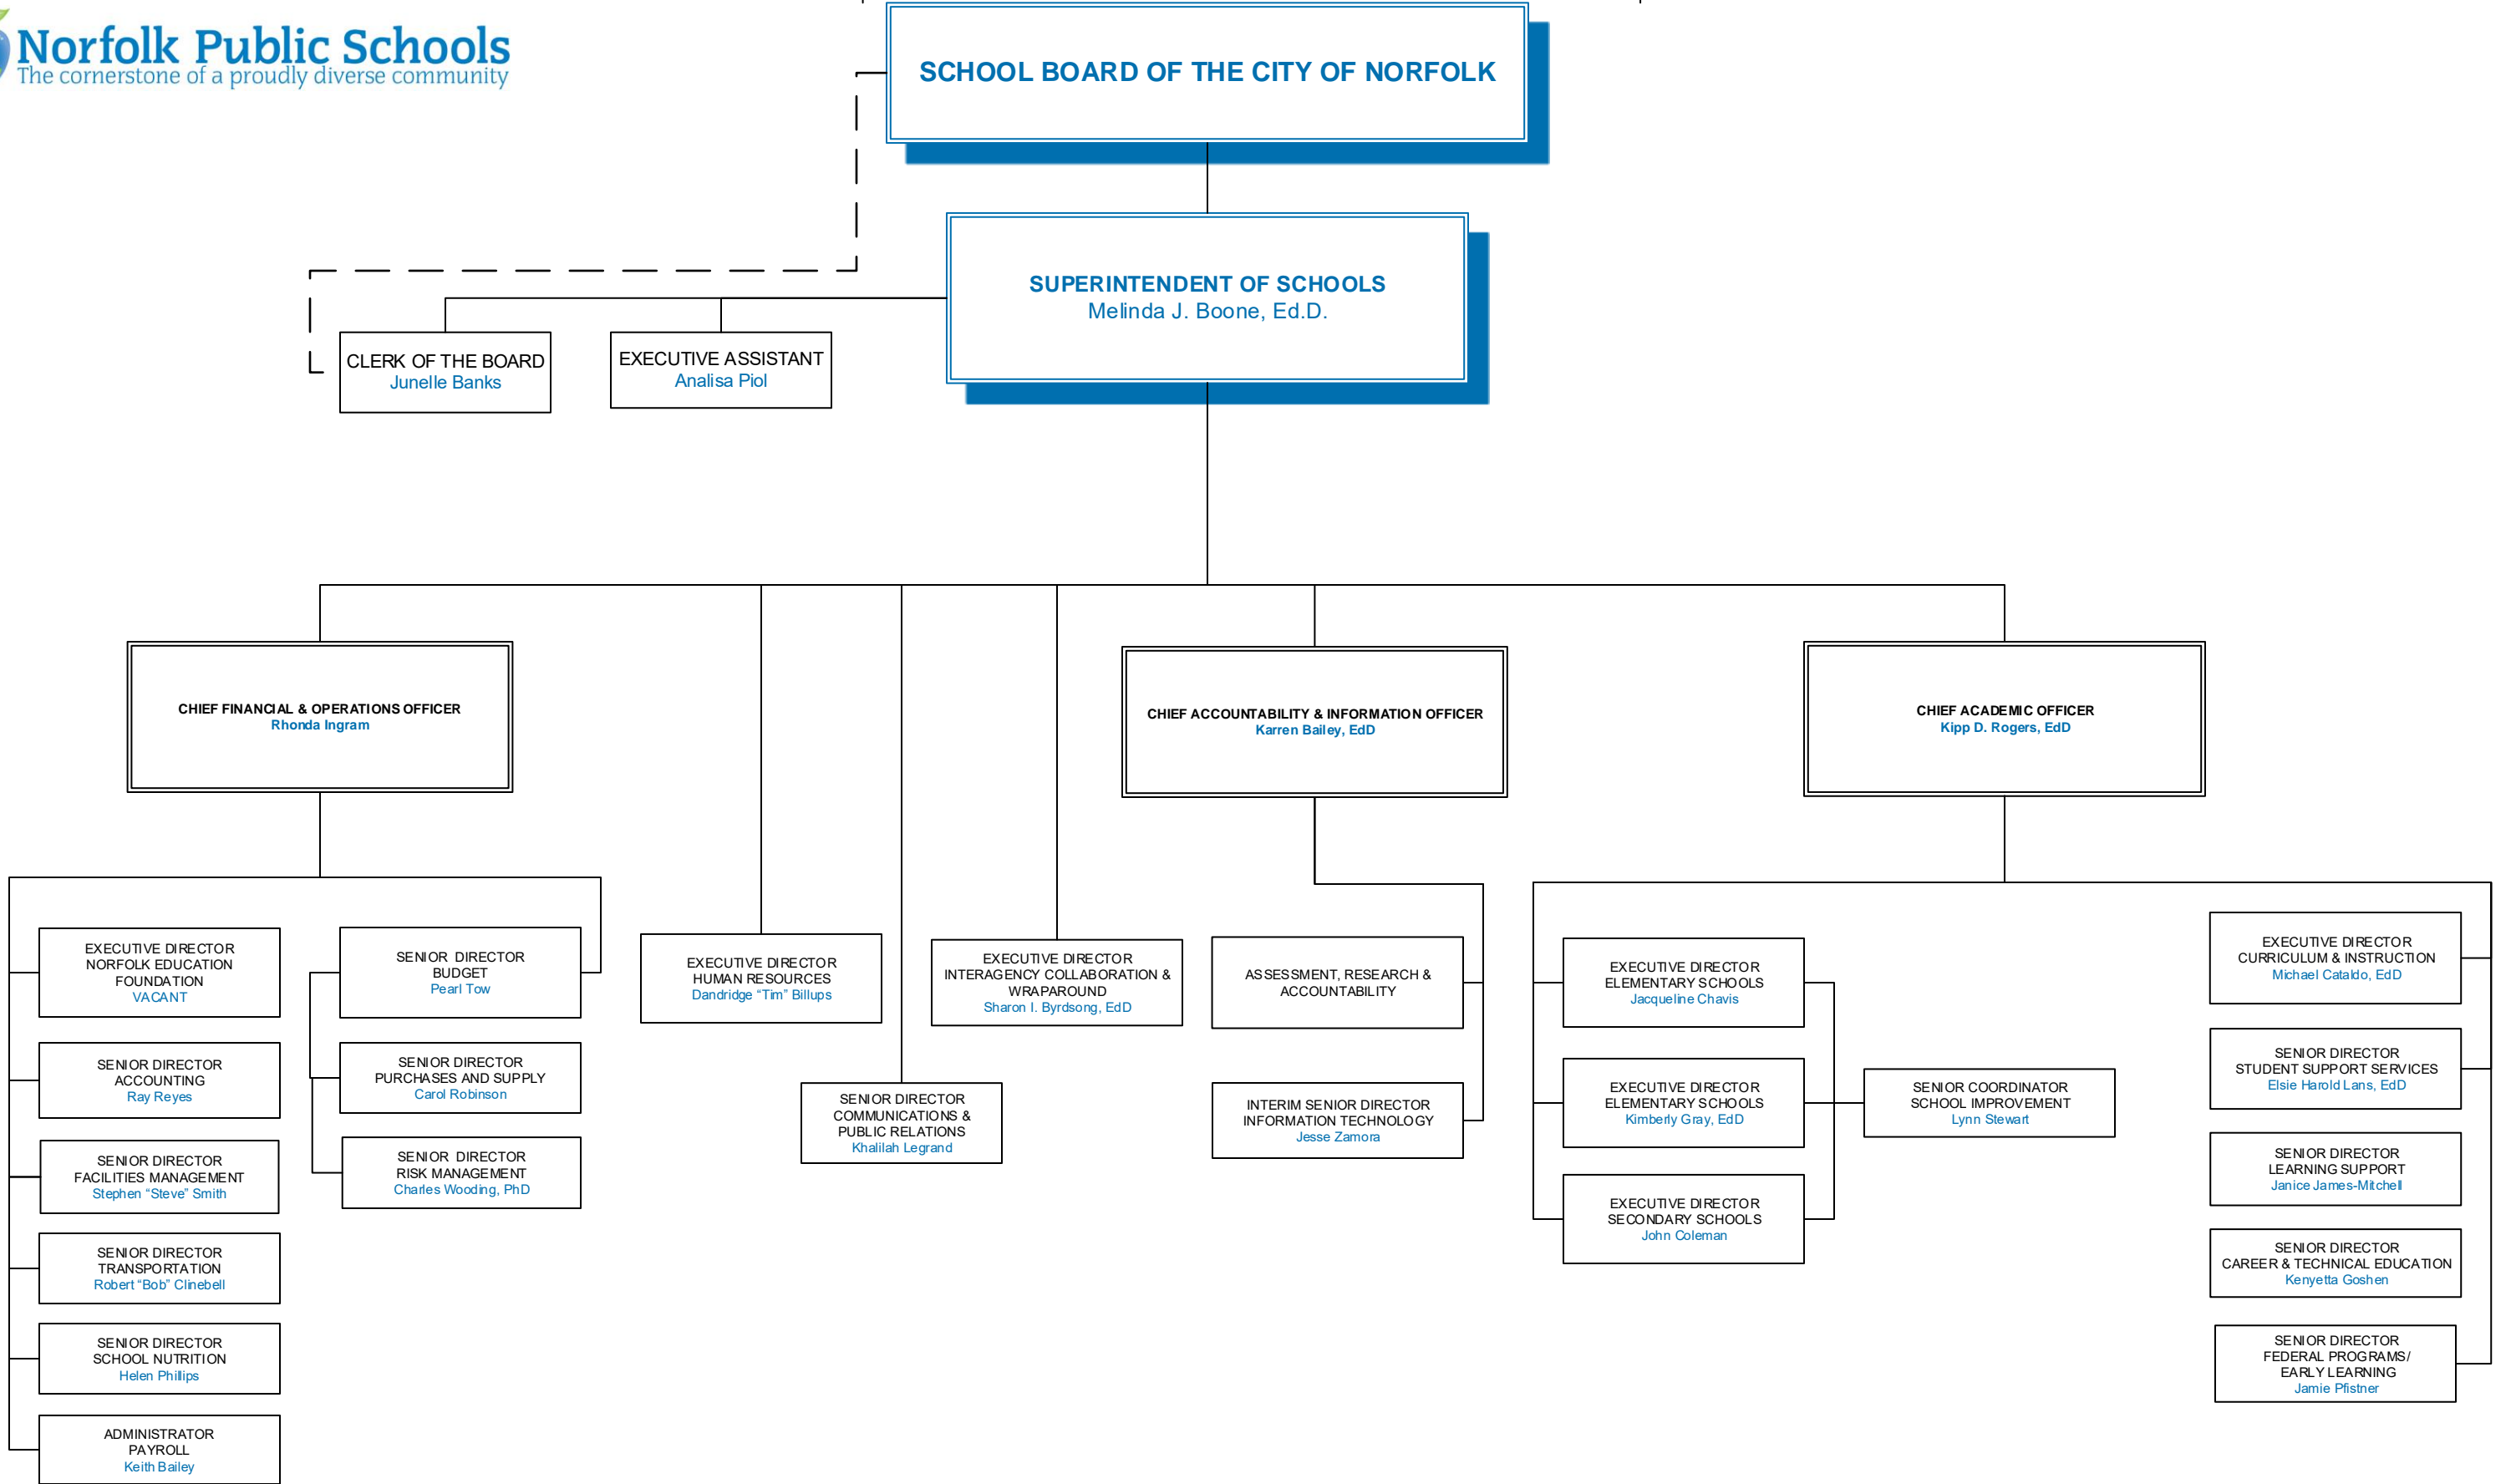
Norfolk Public Schools
The cornerstone of a proudly diverse community

SCHOOL BOARD OF THE CITY OF NORFOLK

SUPERINTENDENT OF SCHOOLS
Melinda J. Boone, Ed.D.

CLERK OF THE BOARD
Junelle Banks

EXECUTIVE ASSISTANT
Analisa Piol

CHIEF FINANCIAL & OPERATIONS OFFICER
Rhonda Ingram

CHIEF ACCOUNTABILITY & INFORMATION OFFICER
Karren Bailey, EdD

CHIEF ACADEMIC OFFICER
Kipp D. Rogers, EdD

EXECUTIVE DIRECTOR
NORFOLK EDUCATION FOUNDATION
VACANT

SENIOR DIRECTOR
ACCOUNTING
Ray Reyes

SENIOR DIRECTOR
FACILITIES MANAGEMENT
Stephen "Steve" Smith

SENIOR DIRECTOR
TRANSPORTATION
Robert "Bob" Clinebell

SENIOR DIRECTOR
SCHOOL NUTRITION
Helen Phillips

ADMINISTRATOR
PAYROLL
Keith Bailey

SENIOR DIRECTOR
BUDGET
Pearl Tow

SENIOR DIRECTOR
PURCHASES AND SUPPLY
Carol Robinson

SENIOR DIRECTOR
RISK MANAGEMENT
Charles Wooding, PhD

EXECUTIVE DIRECTOR
HUMAN RESOURCES
Dandridge "Tim" Billups

SENIOR DIRECTOR
COMMUNICATIONS & PUBLIC RELATIONS
Khalilah Legrand

EXECUTIVE DIRECTOR
INTERAGENCY COLLABORATION & WRAPAROUND
Sharon I. Byrdsong, EdD

ASSESSMENT, RESEARCH & ACCOUNTABILITY

INTERIM SENIOR DIRECTOR
INFORMATION TECHNOLOGY
Jesse Zamora

EXECUTIVE DIRECTOR
ELEMENTARY SCHOOLS
Jacqueline Chavis

EXECUTIVE DIRECTOR
ELEMENTARY SCHOOLS
Kimberly Gray, EdD

EXECUTIVE DIRECTOR
SECONDARY SCHOOLS
John Coleman

SENIOR COORDINATOR
SCHOOL IMPROVEMENT
Lynn Stewart

EXECUTIVE DIRECTOR
CURRICULUM & INSTRUCTION
Michael Cataldo, EdD

SENIOR DIRECTOR
STUDENT SUPPORT SERVICES
Elsie Harold Lans, EdD

SENIOR DIRECTOR
LEARNING SUPPORT
Janice James-Mitchell

SENIOR DIRECTOR
CAREER & TECHNICAL EDUCATION
Kenyetta Goshen

SENIOR DIRECTOR
FEDERAL PROGRAMS/ EARLY LEARNING
Jamie Pfistner